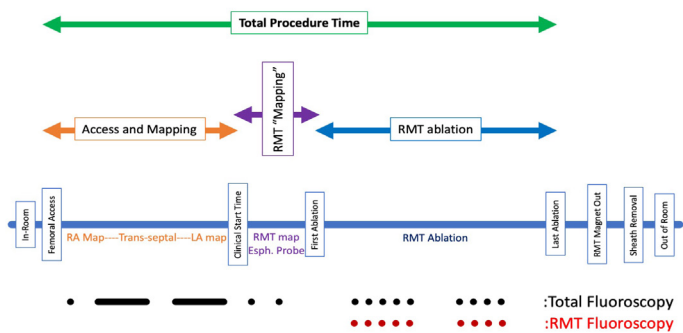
Total Procedure Time

RMT "Mapping"

Access and Mapping

RMT ablation

In-Room

Femoral Access

RA Map----Trans-septal----LA map

Clinical Start Time

RMT map
Esph. Probe

First Ablation

RMT Ablation

Last Ablation

RMT Magnet Out

Sheath Removal

Out of Room

:Total Fluoroscopy

:RMT Fluoroscopy